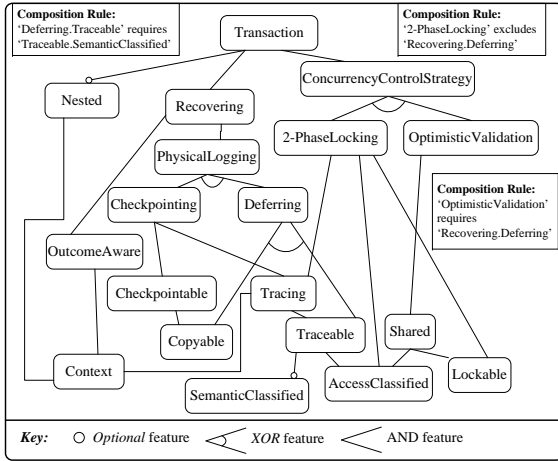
**Composition Rule:**
'Deferring.Traceable' requires 'Traceable.SemanticClassified'

**Composition Rule:**
'2-PhaseLocking' excludes 'Recovering.Deferring'

Transaction

Nested

Recovering

ConcurrencyControlStrategy

PhysicalLogging

2-PhaseLocking

OptimisticValidation

Checkpointing

Deferring

**Composition Rule:**
'OptimisticValidation' requires 'Recovering.Deferring'

OutcomeAware

Checkpointable

Tracing

Copyable

Traceable

Shared

Context

AccessClassified

Lockable

SemanticClassified

*Key:* *Optional* feature *XOR* feature AND feature